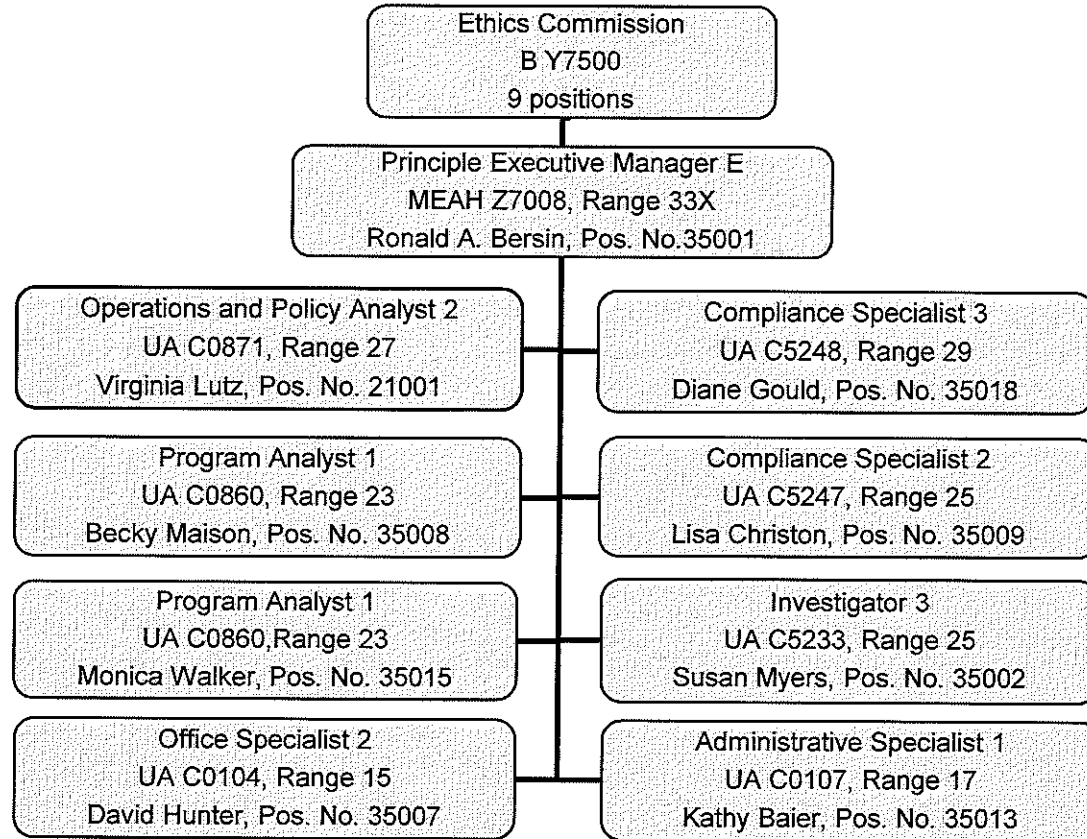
Ethics Commission
B Y7500
9 positions

Principle Executive Manager E
MEAH Z7008, Range 33X
Ronald A. Bersin, Pos. No.35001

Operations and Policy Analyst 2
UA C0871, Range 27
Virginia Lutz, Pos. No. 21001

Compliance Specialist 3
UA C5248, Range 29
Diane Gould, Pos. No. 35018

Program Analyst 1
UA C0860, Range 23
Becky Maison, Pos. No. 35008

Compliance Specialist 2
UA C5247, Range 25
Lisa Christon, Pos. No. 35009

Program Analyst 1
UA C0860,Range 23
Monica Walker, Pos. No. 35015

Investigator 3
UA C5233, Range 25
Susan Myers, Pos. No. 35002

Office Specialist 2
UA C0104, Range 15
David Hunter, Pos. No. 35007

Administrative Specialist 1
UA C0107, Range 17
Kathy Baier, Pos. No. 35013